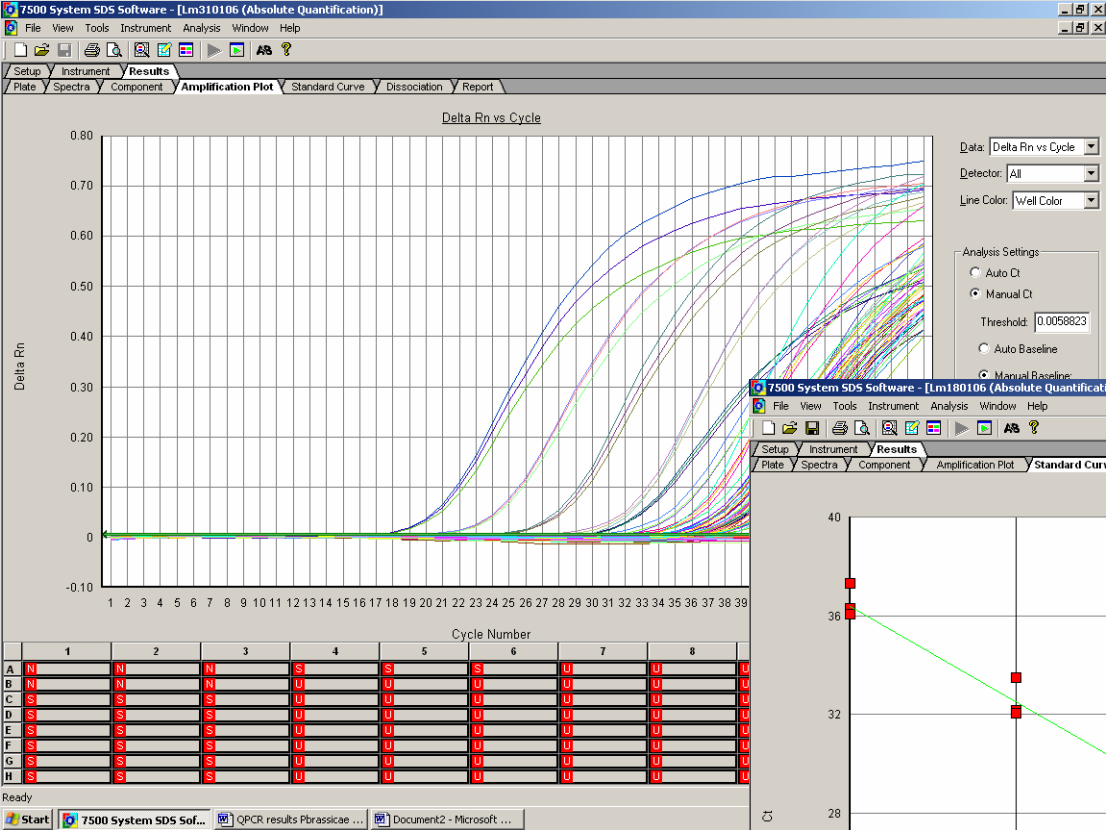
7500 System SDS Software - [Lm310106 (Absolute Quantification)]
File View Tools Instrument Analysis Window Help
Setup Instrument Results
Plate Spectra Component Amplification Plot Standard Curve Dissociation Report

Delta Rn vs Cycle

0.80
0.70
0.60
0.50
0.40
0.30
0.20
0.10
0
-0.10

Delta Rn

1 2 3 4 5 6 7 8 9 10 11 12 13 14 15 16 17 18 19 20 21 22 23 24 25 26 27 28 29 30 31 32 33 34 35 36 37 38 39

Cycle Number

Data: Delta Rn vs Cycle
Detector: All
Line Color: Well Color

Analysis Settings
Auto Ct
Manual Ct
Threshold: 0.0058823
Auto Baseline
Manual Baseline:

| | 1 | 2 | 3 | 4 | 5 | 6 | 7 | 8 | |
|---|---|---|---|---|---|---|---|---|---|
| A | N | N | N | S | S | S | U | U | U |
| B | N | N | N | U | U | U | U | U | U |
| C | S | S | S | U | U | U | U | U | U |
| D | S | S | S | U | U | U | U | U | U |
| E | S | S | S | U | U | U | U | U | U |
| F | S | S | S | U | U | U | U | U | U |
| G | S | S | S | U | U | U | U | U | U |
| H | S | S | S | U | U | U | U | U | U |

Ready

7500 System SDS Software - [Lm180106 (Absolute Quantificatio
File View Tools Instrument Analysis Window Help
Setup Instrument Results
Plate Spectra Component Amplification Plot Standard Curv

40
36
32
28
Ct

Start 7500 System SDS Sof... QPCR results Pbrassicae ... Document2 - Microsoft ...